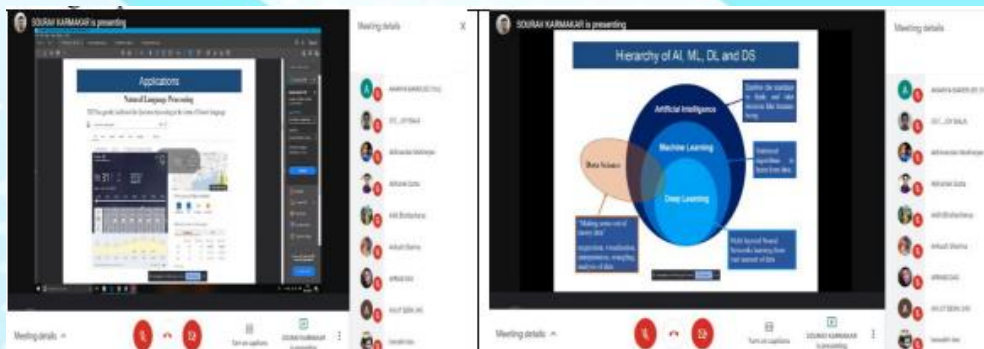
SOURAV KARMAKAR is presenting

Meeting details

Applications

Natural Language Processing

Data Science

Artificial Intelligence

Machine Learning

Deep Learning

Meeting details

SOURAV KARMAKAR is presenting

Hierarchy of AI, ML, DL and DS

Meeting details

Meeting details

Turn on captions

SOURAV KARMAKAR is presenting

Turn on captions

SOURAV KARMAKAR is presenting